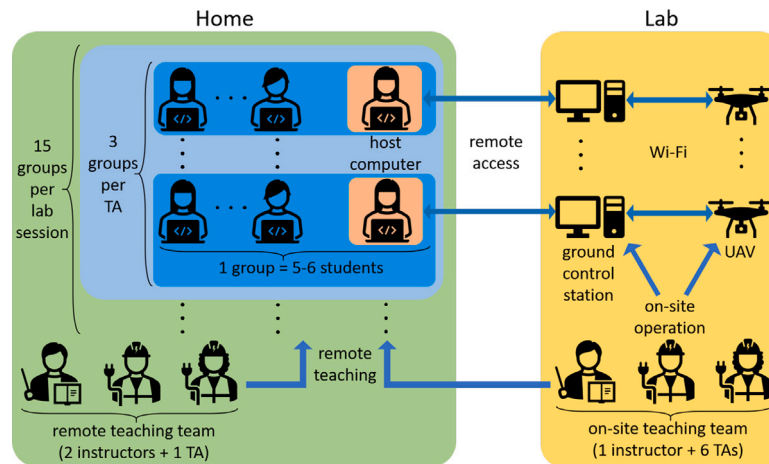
Home

Lab

15 groups per lab session

3 groups per TA

</>

</>

</>

host computer

</>

</>

</>

1 group = 5-6 students

remote access

Wi-Fi

ground control station

UAV

on-site operation

remote teaching

remote teaching team (2 instructors + 1 TA)

on-site teaching team (1 instructor + 6 TAs)